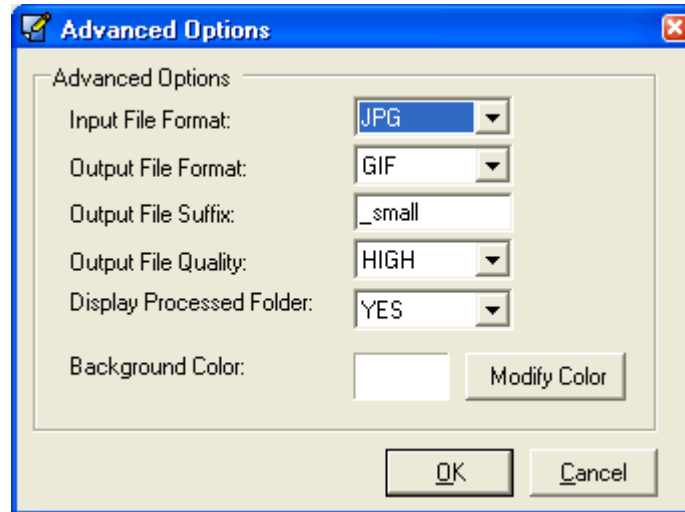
Advanced Options

Advanced Options

Input File Format: JPG

Output File Format: GIF

Output File Suffix: _small

Output File Quality: HIGH

Display Processed Folder: YES

Background Color:

Modify Color

OK

Cancel